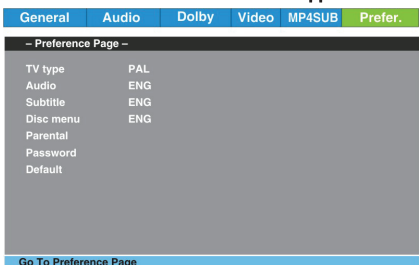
General Audio Dolby Video MP4SUB Prefer.

– Preference Page –

| TV type | PAL |
|---|---|
| Audio | ENG |
| Subtitle | ENG |
| Disc menu | ENG |
| Parental | |
| Password | |
| Default | |

Go To Preference Page